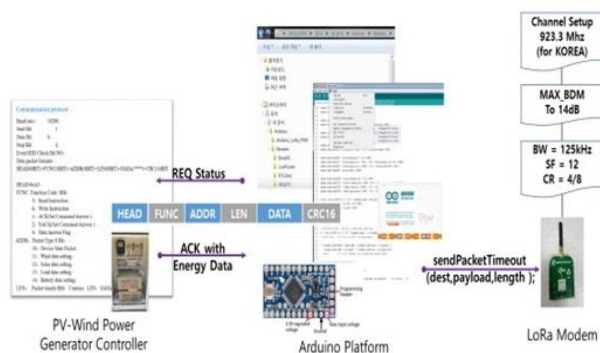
Communication protocol

Channel Setup 923.3 Mhz (for KOREA)

MAX_BDM To 14dB

BW = 125kHz
SF = 12
CR = 4/8

REQ Status

| HEAD | FUNC | ADDR | LEN | DATA | CRC16 |
|---|---|---|---|---|---|

ACK with Energy Data

sendPacketTimeout (dest,payload,length );

PV-Wind Power Generator Controller

Arduino Platform

LoRa Modem